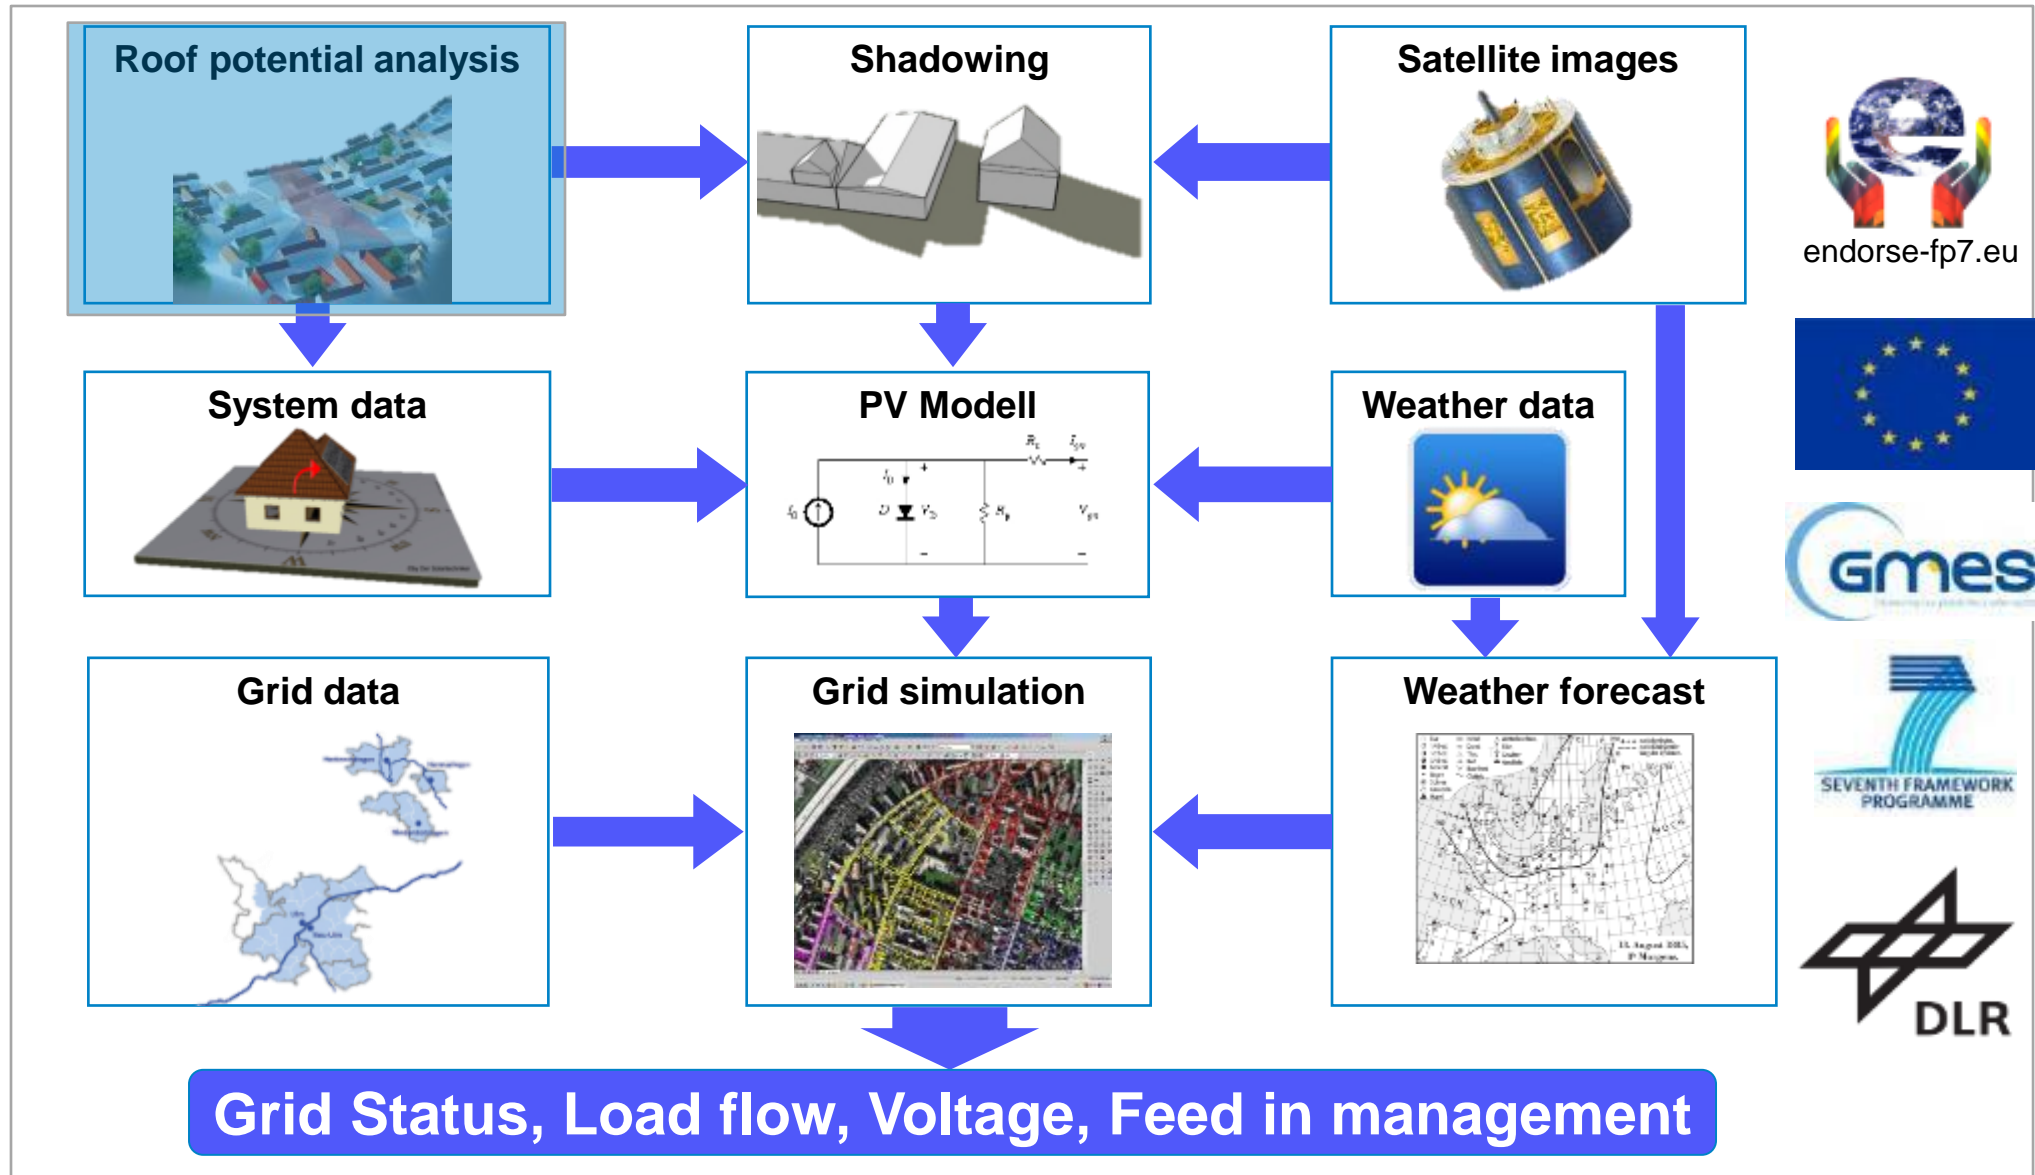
Roof potential analysis

Shadowing

Satellite images

endorse-fp7.eu

System data

PV Modell

$R_s$ $I_{pv}$
$I_D$ +
$I_0$ $D$ $V_D$ $R_p$ $V_{pv}$
- -

Weather data

GMES

Grid data

Grid simulation

Weather forecast

SEVENTH FRAMEWORK PROGRAMME

DLR

Grid Status, Load flow, Voltage, Feed in management